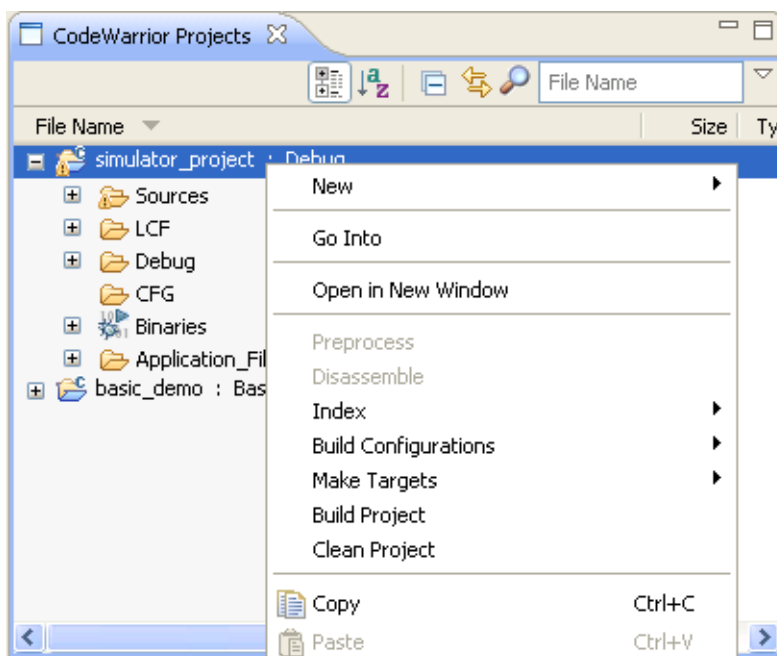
CodeWarrior Projects

File Name

File Name

Size

Ty

simulator_project : Debug

Sources

LCF

Debug

CFG

Binaries

Application_Fil

basic_demo : Bas

New

Go Into

Open in New Window

Preprocess

Disassemble

Index

Build Configurations

Make Targets

Build Project

Clean Project

Copy Ctrl+C

Paste Ctrl+V